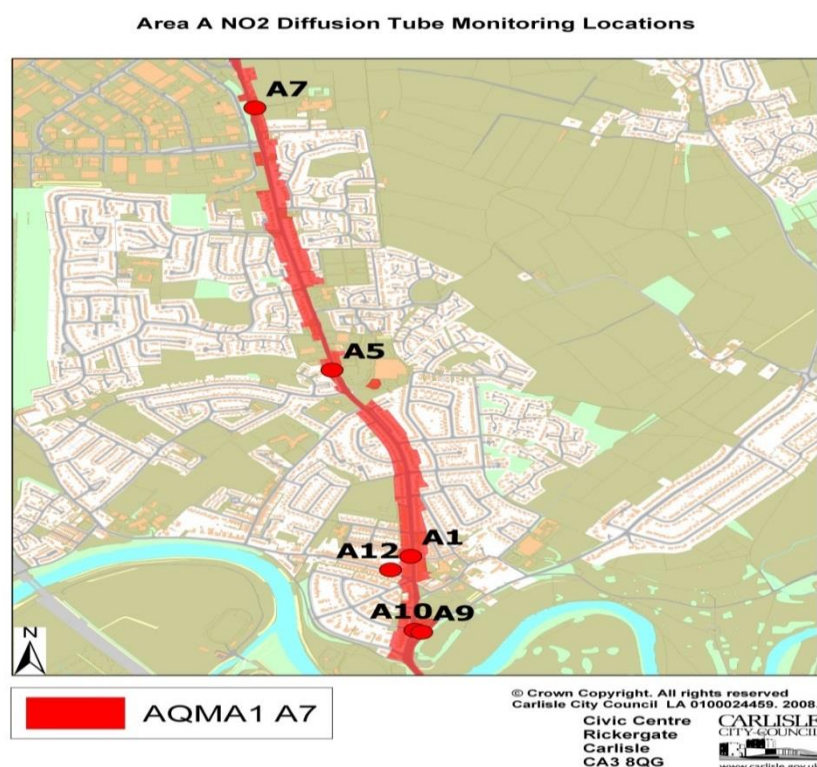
Area A NO2 Diffusion Tube Monitoring Locations

A7

A5

A1

A12

A10

A9

N

AQMA1 A7

© Crown Copyright. All rights reserved
Carlisle City Council LA 0100024459. 2008.

Civic Centre
Rickergate
Carlisle
CA3 8QG

CARLISLE
CITY COUNCIL

www.carlisle.gov.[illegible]